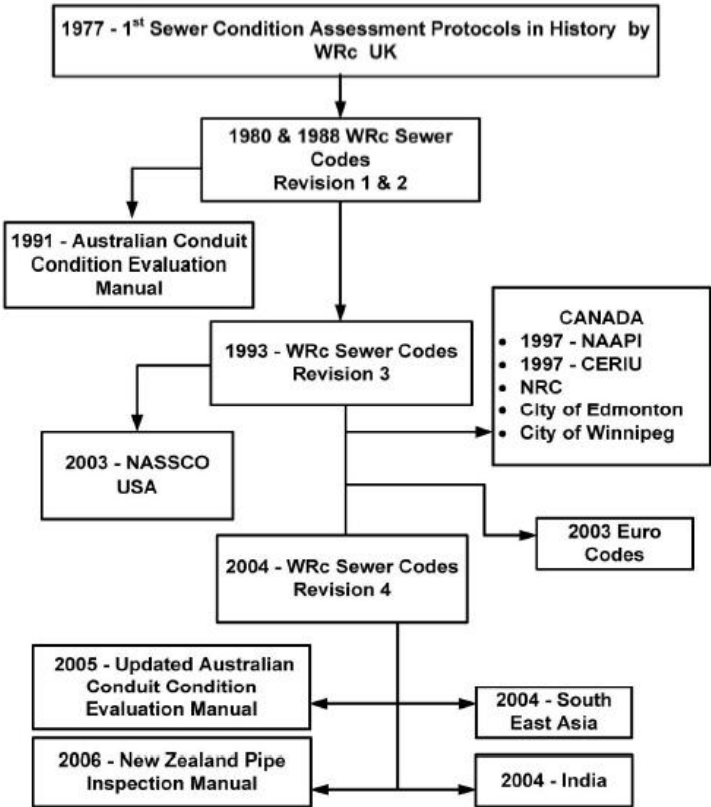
1977 - 1$^{st}$ Sewer Condition Assessment Protocols in History by WRc UK

1980 & 1988 WRc Sewer Codes Revision 1 & 2

1991 - Australian Conduit Condition Evaluation Manual

1993 - WRc Sewer Codes Revision 3

CANADA
• 1997 - NAAPI
• 1997 - CERIU
• NRC
• City of Edmonton
• City of Winnipeg

2003 - NASSCO USA

2003 Euro Codes

2004 - WRc Sewer Codes Revision 4

2005 - Updated Australian Conduit Condition Evaluation Manual

2004 - South East Asia

2006 - New Zealand Pipe Inspection Manual

2004 - India